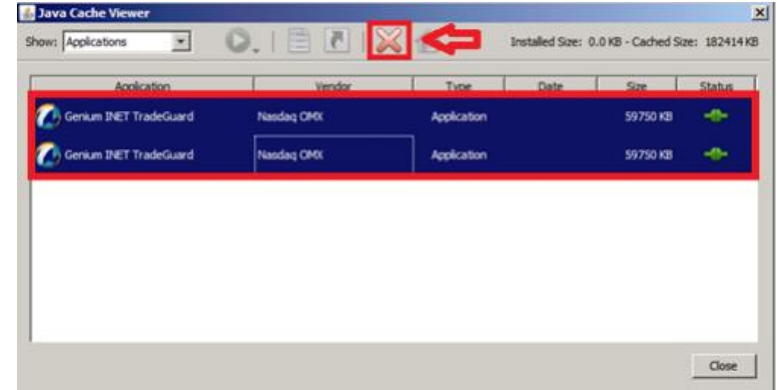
Java Cache Viewer

Show: Applications

Installed Size: 0.0 KB - Cached Size: 182414 KB

| Application | Vendor | Type | Date | Size | Status |
|---|---|---|---|---|---|
| Genium INET TradeGuard | Nasdaq OMX | Application | | 59750 KB | |
| Genium INET TradeGuard | Nasdaq OMX | Application | | 59750 KB | |

Close